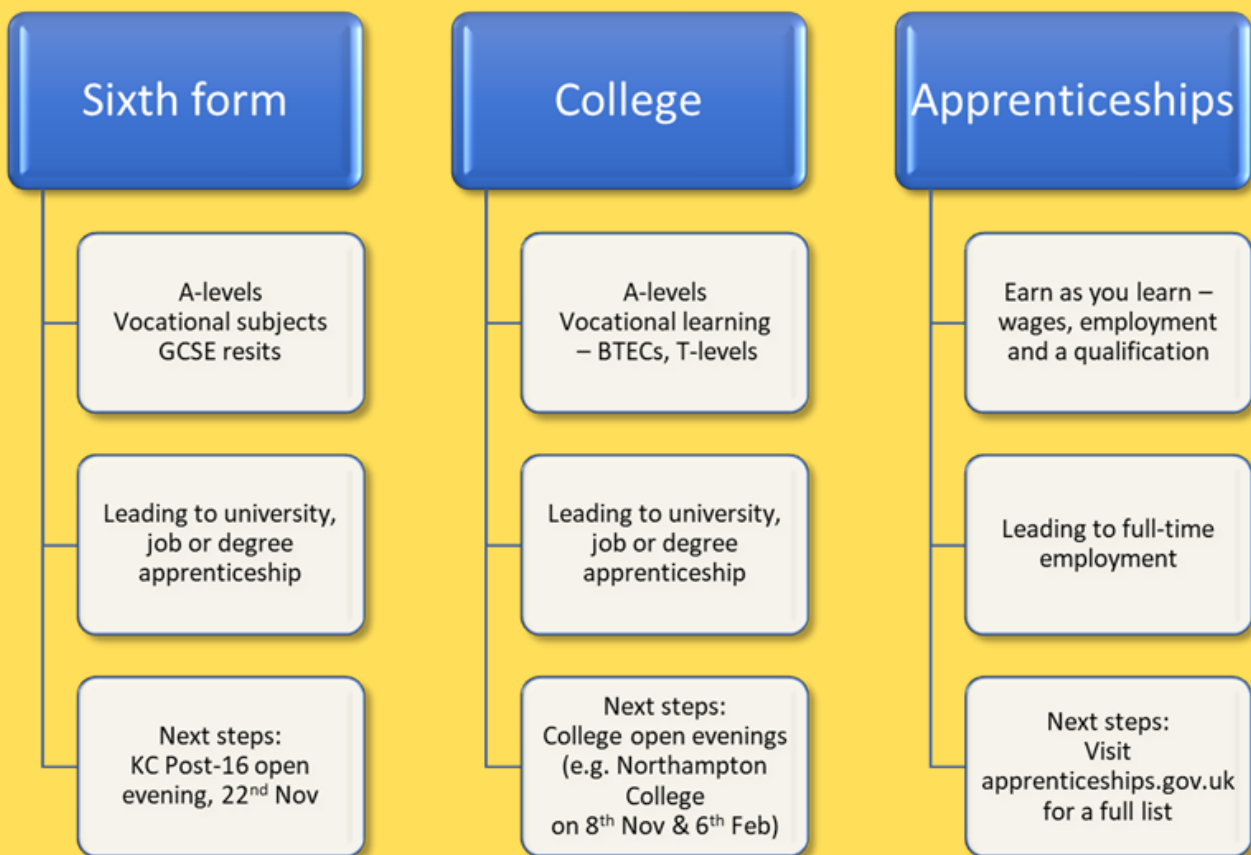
Sixth form

A-levels
Vocational subjects
GCSE resits

Leading to university, job or degree apprenticeship

Next steps:
KC Post-16 open evening, 22$^{nd}$ Nov

College

A-levels
Vocational learning – BTECs, T-levels

Leading to university, job or degree apprenticeship

Next steps:
College open evenings (e.g. Northampton College on 8$^{th}$ Nov & 6$^{th}$ Feb)

Apprenticeships

Earn as you learn – wages, employment and a qualification

Leading to full-time employment

Next steps:
Visit apprenticeships.gov.uk for a full list